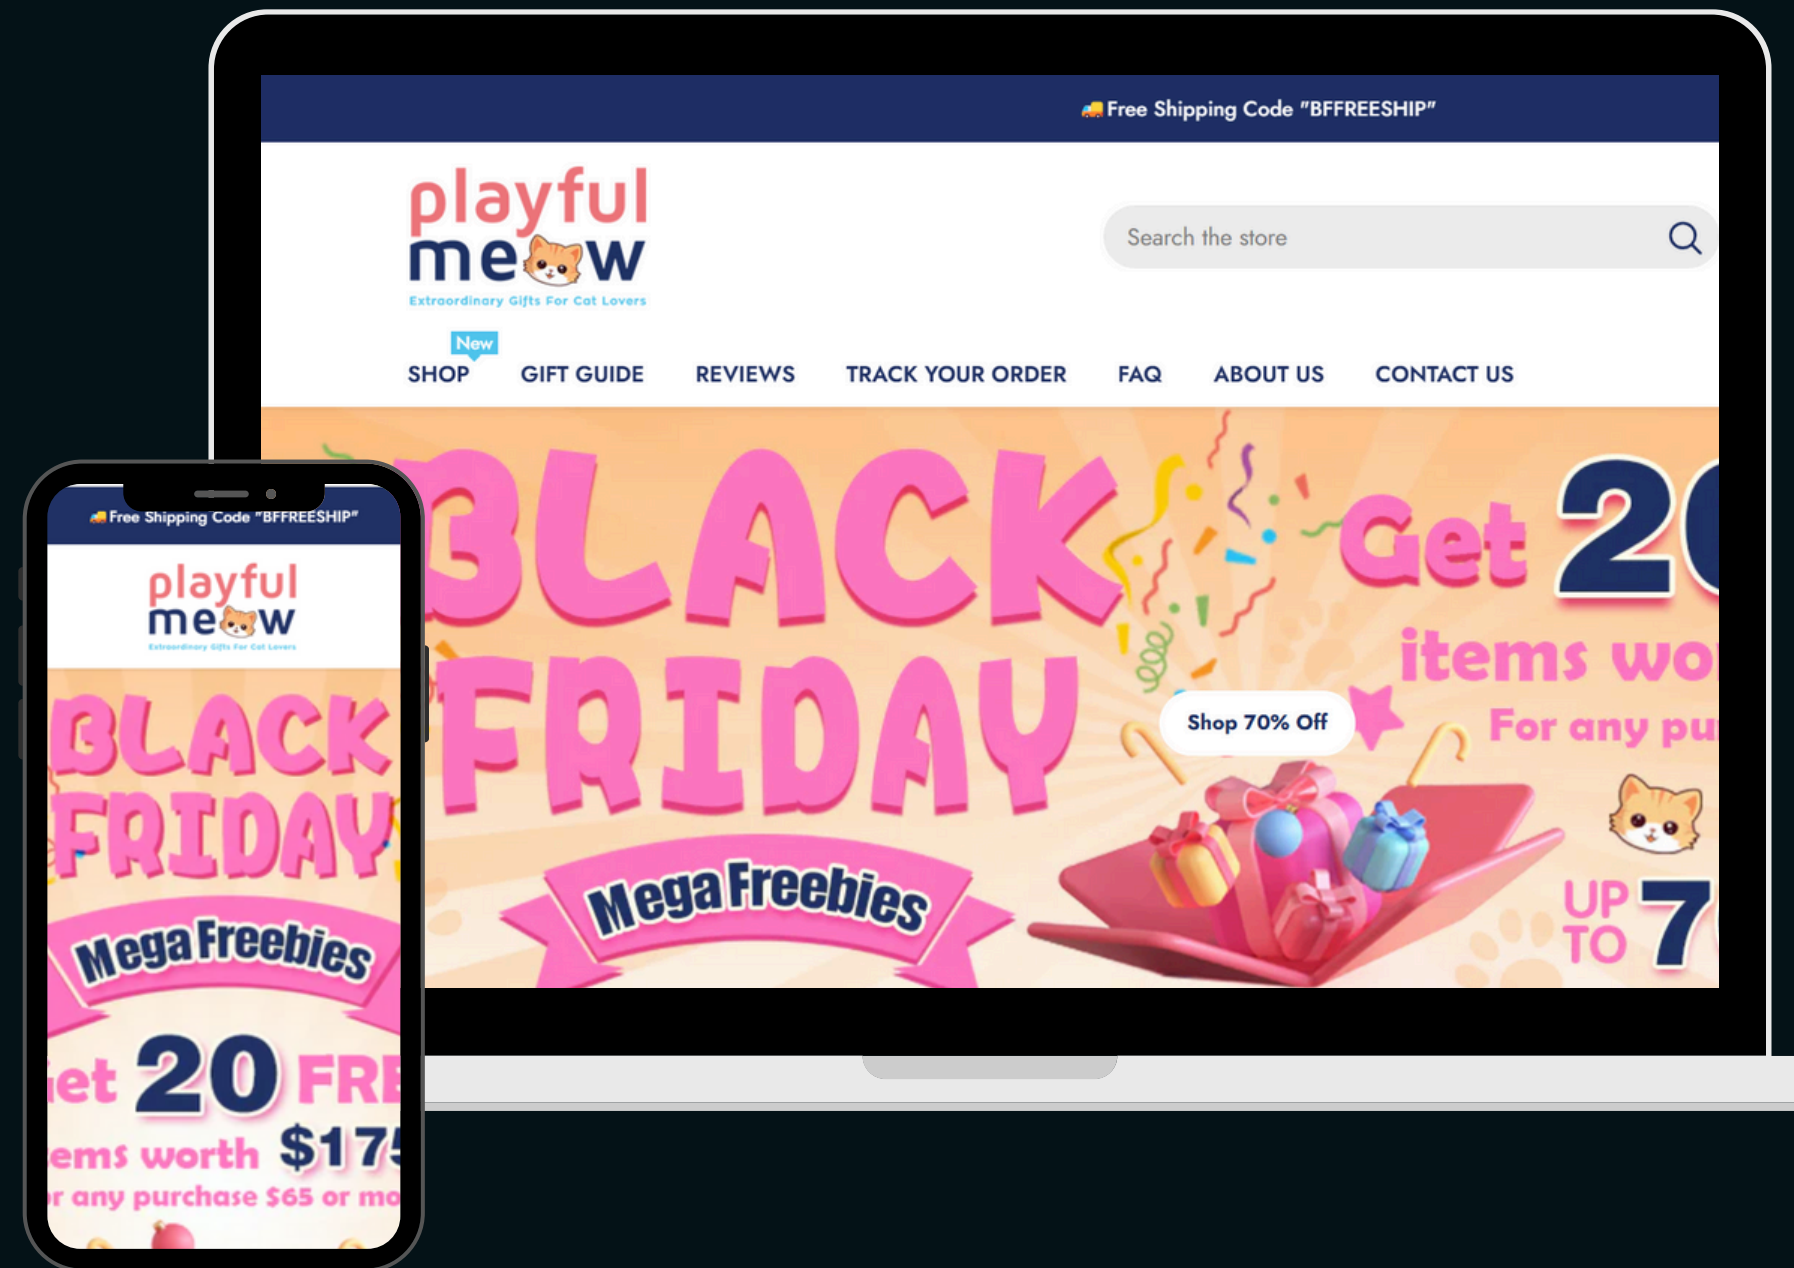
🚚 Free Shipping Code "BFFREESHIP"

playful meow

Extraordinary Gifts For Cat Lovers

Search the store

New

SHOP GIFT GUIDE REVIEWS TRACK YOUR ORDER FAQ ABOUT US CONTACT US

BLACK FRIDAY

Mega Freebies

Shop 70% Off

Get 2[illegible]

items wo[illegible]

For any pu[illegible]

UP TO 7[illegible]

🚚 Free Shipping Code "BFFREESHIP"

playful meow

Extraordinary Gifts For Cat Lovers

BLACK FRIDAY

Mega Freebies

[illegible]et 20 FR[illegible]

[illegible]ems worth $17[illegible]

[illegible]r any purchase $65 or mo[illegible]